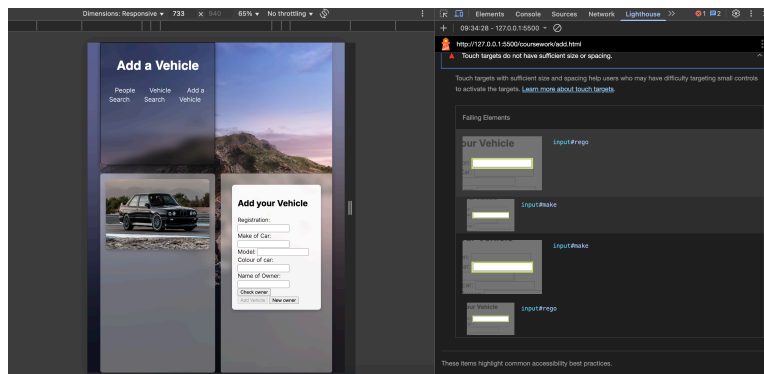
Dimensions: Responsive ▾ 733 × 940 65% ▾ No throttling ▾

Add a Vehicle

People Search
Vehicle Search
Add a Vehicle

Add your Vehicle

Registration:

Make of Car:

Model:

Colour of car:

Name of Owner:

Check owner

Add Vehicle
New owner

Elements Console Sources Network Lighthouse >> ⊗1 ▣2

09:34:28 - 127.0.0.1:5500 ▾

http://127.0.0.1:5500/coursework/add.html

▲ Touch targets do not have sufficient size or spacing.

Touch targets with sufficient size and spacing help users who may have difficulty targeting small controls to activate the targets. Learn more about touch targets.

Failing Elements

ur Vehicle

input#rego

input#make

input#make

ur Vehicle

input#rego

These items highlight common accessibility best practices.